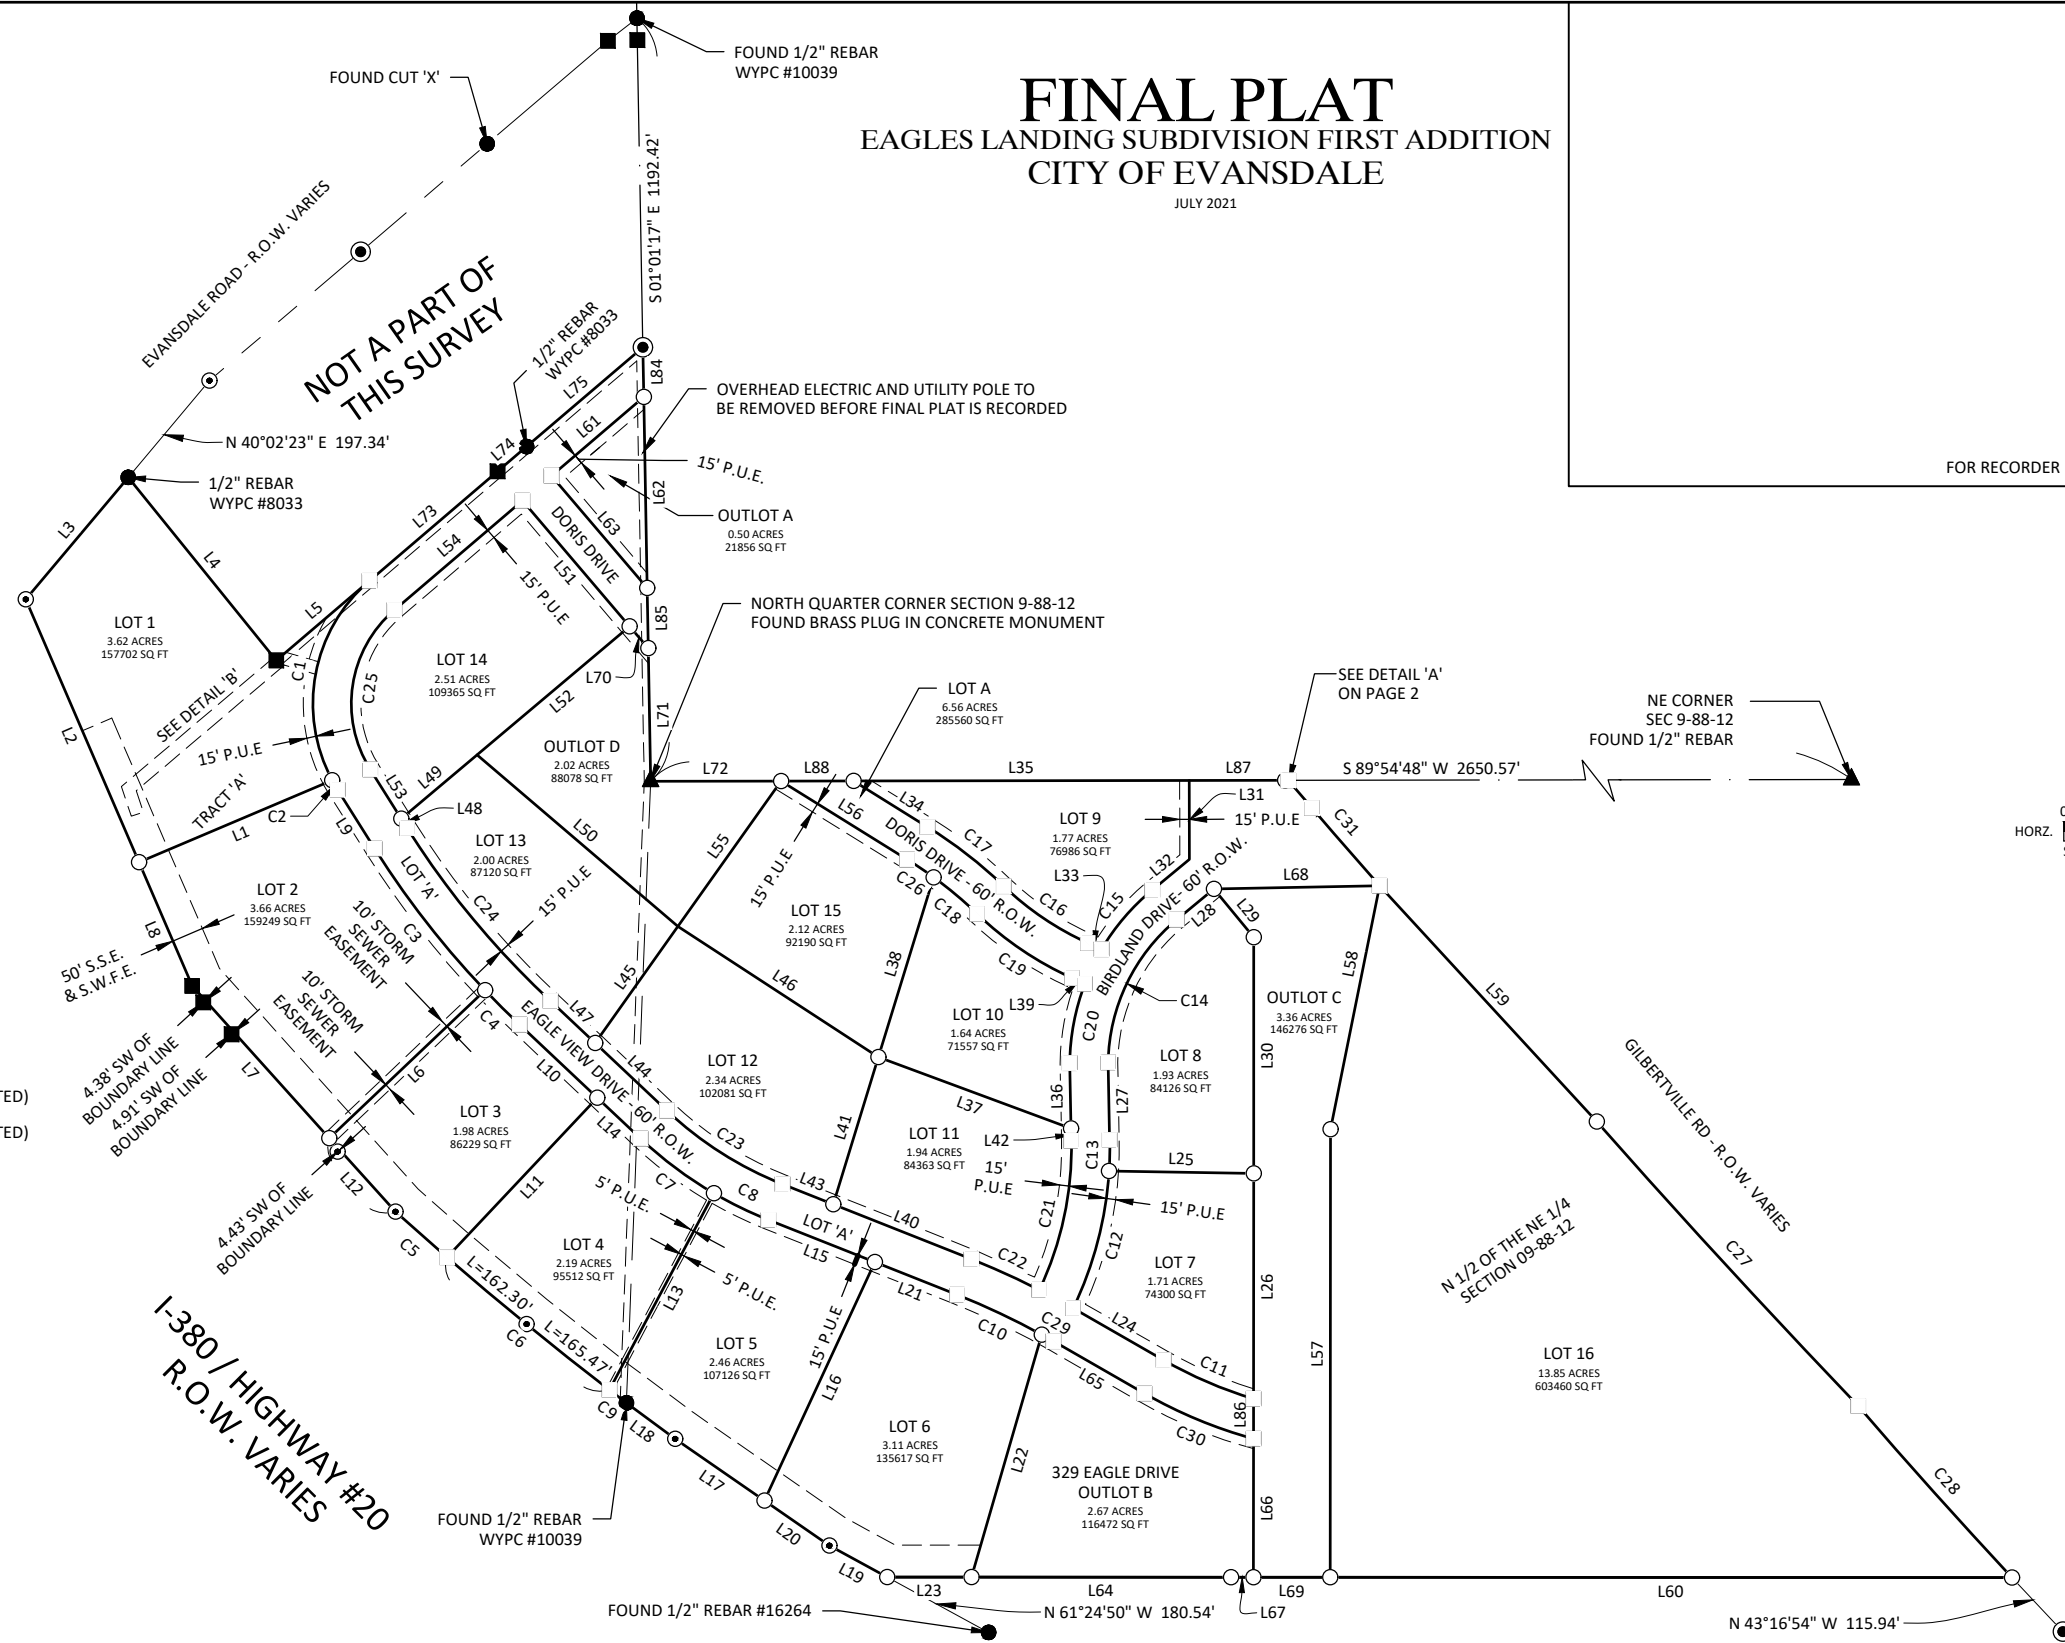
FINAL PLAT
EAGLES LANDING SUBDIVISION FIRST ADDITION
CITY OF EVANSDALE
JULY 2021

FOR RECORDER

FOUND 1/2" REBAR WYPC #10039

FOUND CUT 'X'

S 01°01'17" E 1192.42'

EVANSDALE ROAD - R.O.W. VARIES

NOT A PART OF THIS SURVEY

1/2" REBAR WYPC #8033

OVERHEAD ELECTRIC AND UTILITY POLE TO BE REMOVED BEFORE FINAL PLAT IS RECORDED

N 40°02'23" E 197.34'

15' P.U.E.

1/2" REBAR WYPC #8033

OUTLOT A
0.50 ACRES
21856 SQ FT

L84 L75 L61 L74 L62 L73 L63 L54 L3 L4 L5 L51 L85

DORIS DRIVE

15' P.U.E

NORTH QUARTER CORNER SECTION 9-88-12
FOUND BRASS PLUG IN CONCRETE MONUMENT

LOT 1
3.62 ACRES
157702 SQ FT

LOT 14
2.51 ACRES
109365 SQ FT

C1 C25 L70 L52 L71

SEE DETAIL 'B'

LOT A
6.56 ACRES
285560 SQ FT

SEE DETAIL 'A' ON PAGE 2

NE CORNER SEC 9-88-12 FOUND 1/2" REBAR

L2

15' P.U.E

OUTLOT D
2.02 ACRES
88078 SQ FT

L72 L88 L35 L87

S 89°54'48" W 2650.57'

TRACT 'A'

L49 L53

C2 L48

L1

L34 L56

L31

15' P.U.E

LOT 9
1.77 ACRES
76986 SQ FT

C31

LOT 13
2.00 ACRES
87120 SQ FT

L50 L55

C17

DORIS DRIVE - 60' R.O.W.

L9

LOT 2
3.66 ACRES
159249 SQ FT

LOT 'A'

15' P.U.E

C26 C16 L33 L32

L68

L8

10' STORM SEWER EASEMENT

C3 C24

15' P.U.E

LOT 15
2.12 ACRES
92190 SQ FT

C18 C15

BIRDLAND DRIVE- 60' R.O.W.

L28 L29

50' S.S.E. & S.W.F.E.

10' STORM SEWER EASEMENT

L38 C19

L58

L45 L46

L39

C14

OUTLOT C
3.36 ACRES
146276 SQ FT

L59

4.38' SW OF BOUNDARY LINE

4.91' SW OF BOUNDARY LINE

C4 L47

LOT 10
1.64 ACRES
71557 SQ FT

C20

L7 L6 L10

EAGLE VIEW DRIVE - 60' R.O.W.

L44

LOT 12
2.34 ACRES
102081 SQ FT

LOT 8
1.93 ACRES
84126 SQ FT

L30

GILBERTVILLE RD - R.O.W. VARIES

LOT 3
1.98 ACRES
86229 SQ FT

L37 L36 L27

L14 C23 L41

LOT 11
1.94 ACRES
84363 SQ FT

L42 C13

4.43' SW OF BOUNDARY LINE

L12 L11

5' P.U.E.

C7 C8 L43

15' P.U.E

L25

15' P.U.E

L40 C21

C5

LOT 'A'

LOT 4
2.19 ACRES
95512 SQ FT

L15 C22 C12

LOT 7
1.71 ACRES
74300 SQ FT

C27

L=162.30'

5' P.U.E.

L21

L13

15' P.U.E

N 1/2 OF THE NE 1/4 SECTION 09-88-12

I-380 / HIGHWAY #20 R.O.W. VARIES

C6

L=165.47'

LOT 5
2.46 ACRES
107126 SQ FT

C10 C29 L24 L26

L16 L65 C11

L57

LOT 16
13.85 ACRES
603460 SQ FT

C9 L18

LOT 6
3.11 ACRES
135617 SQ FT

L86 C30

L22

329 EAGLE DRIVE
OUTLOT B
2.67 ACRES
116472 SQ FT

C28

L17

FOUND 1/2" REBAR WYPC #10039

L66

L20 L19

L23 L64 L69 L60

FOUND 1/2" REBAR #16264

N 61°24'50" W 180.54'

L67

N 43°16'54" W 115.94'

HORZ.

TED)

TED)